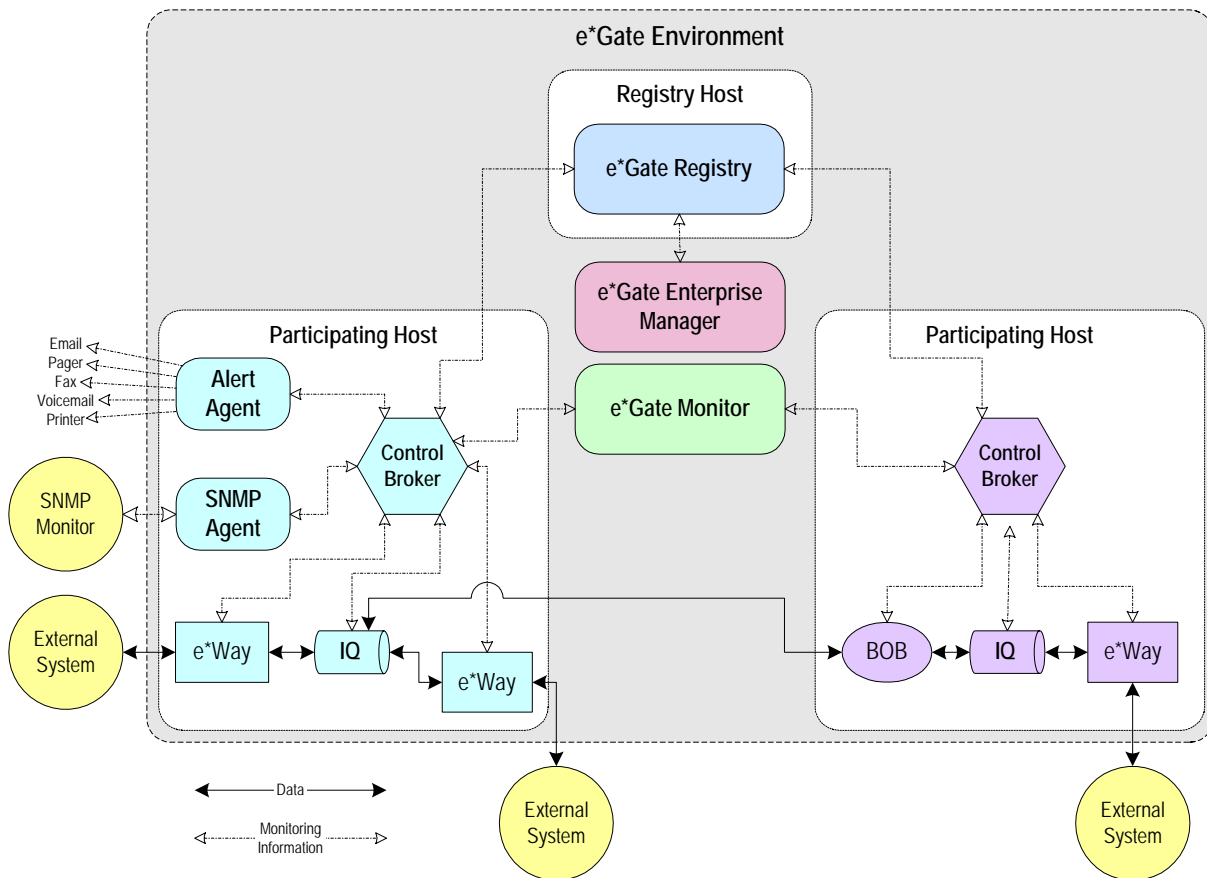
e*Gate Environment

Registry Host

e*Gate Registry

e*Gate Enterprise Manager

e*Gate Monitor

Participating Host

Email
Pager
Fax
Voicemail
Printer

Alert Agent

Control Broker

SNMP Monitor

SNMP Agent

External System

e*Way

IQ

e*Way

External System

Participating Host

Control Broker

BOB

IQ

e*Way

External System

Data

Monitoring Information